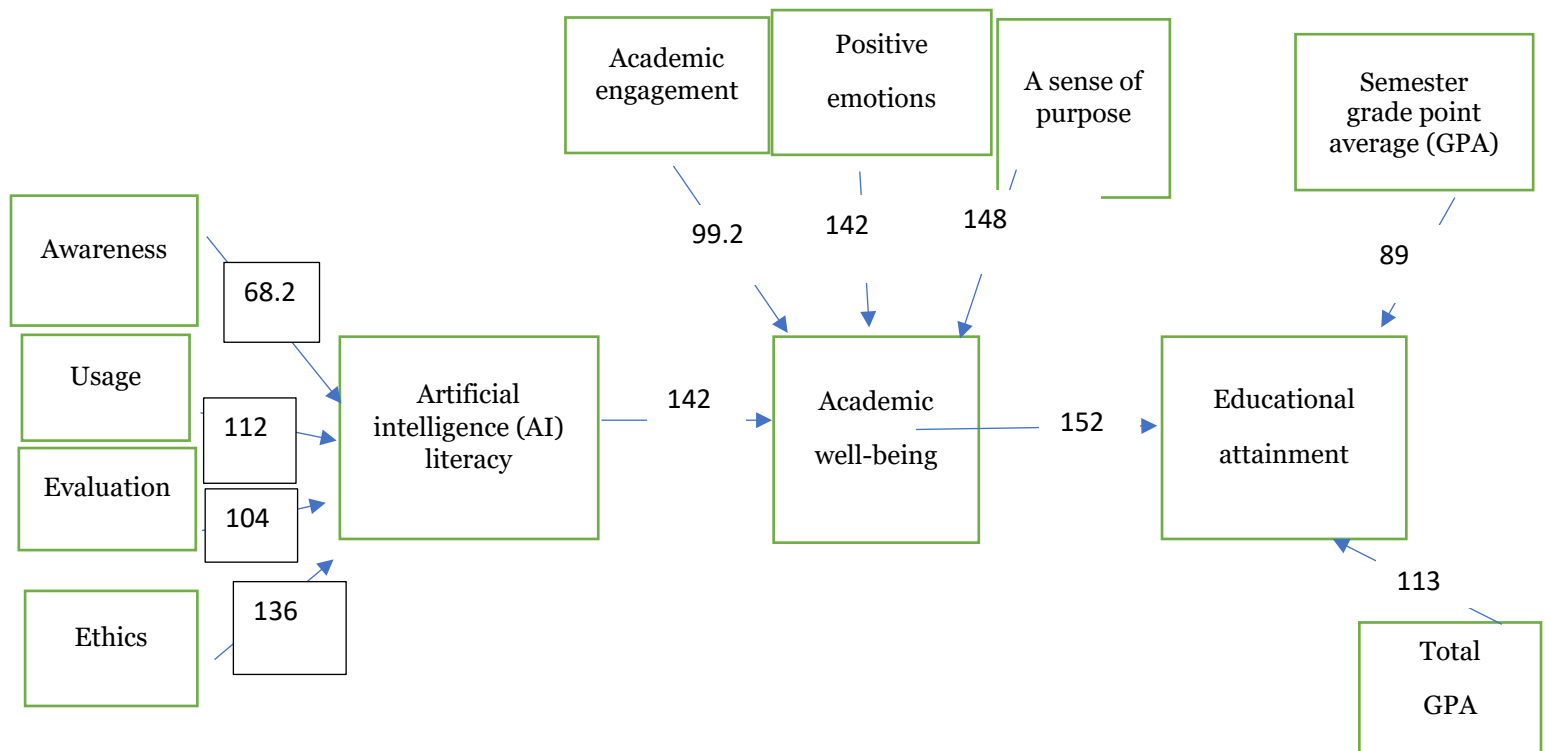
Academic engagement

Positive emotions

A sense of purpose

Semester grade point average (GPA)

Awareness

68.2

Usage

112

Evaluation

104

Ethics

136

Artificial intelligence (AI) literacy

142

99.2

142

148

Academic well-being

152

89

Educational attainment

113

Total GPA